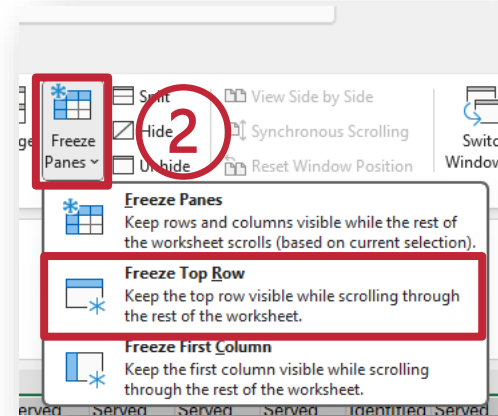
ge

Freeze Panes

Split

Hide

Unhide

2

View Side by Side

Synchronous Scrolling

Reset Window Position

Switch Window

Freeze Panes
Keep rows and columns visible while the rest of the worksheet scrolls (based on current selection).

Freeze Top Row
Keep the top row visible while scrolling through the rest of the worksheet.

Freeze First Column
Keep the first column visible while scrolling through the rest of the worksheet.

Served Served Served Served Identified Served